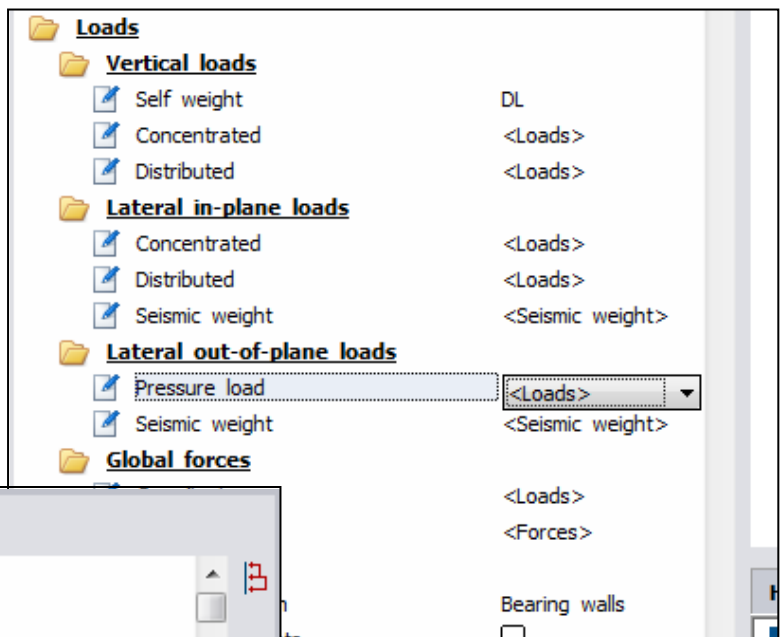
Loads
Vertical loads
Self weight DL
Concentrated <Loads>
Distributed <Loads>
Lateral in-plane loads
Concentrated <Loads>
Distributed <Loads>
Seismic weight <Seismic weight>
Lateral out-of-plane loads
Pressure load <Loads>
Seismic weight <Seismic weight>
Global forces
<Loads>
<Forces>
Bearing walls